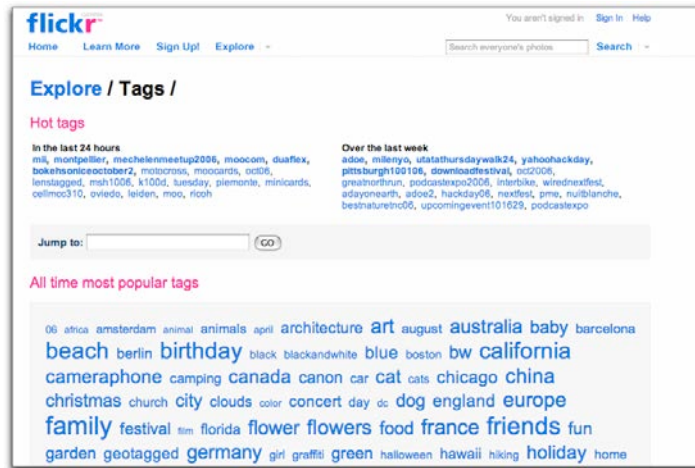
flickr

You aren't signed in Sign In Help

Home Learn More Sign Up! Explore

Search everyone's photos Search

Explore / Tags /

Hot tags

In the last 24 hours
mil, montpellier, mechelenmeetup2006, moocom, duaflex, bokehsoniceoctober2, motocross, moocards, oct06, lenstagged, msh1006, k100d, tuesday, piemonte, minicards, cellmoo310, oviedo, leiden, moo, ricoh

Over the last week
adoe, milenyo, utatathursdaywalk24, yahoohackday, pittsburgh100106, downloadfestival, oct2006, greatnorthrun, podcastexpo2006, interbike, wirednextfest, adayonearth, adoe2, hackday06, nextfest, pme, nuitblanche, bestnaturetnc06, upcomingevent101629, podcastexpo

Jump to: GO

All time most popular tags

06 africa amsterdam animal animals april architecture art august australia baby barcelona beach berlin birthday black blackandwhite blue boston bw california cameraphone camping canada canon car cat cats chicago china christmas church city clouds color concert day dc dog england europe family festival film florida flower flowers food france friends fun garden geotagged germany girl graffiti green halloween hawaii hiking holiday home